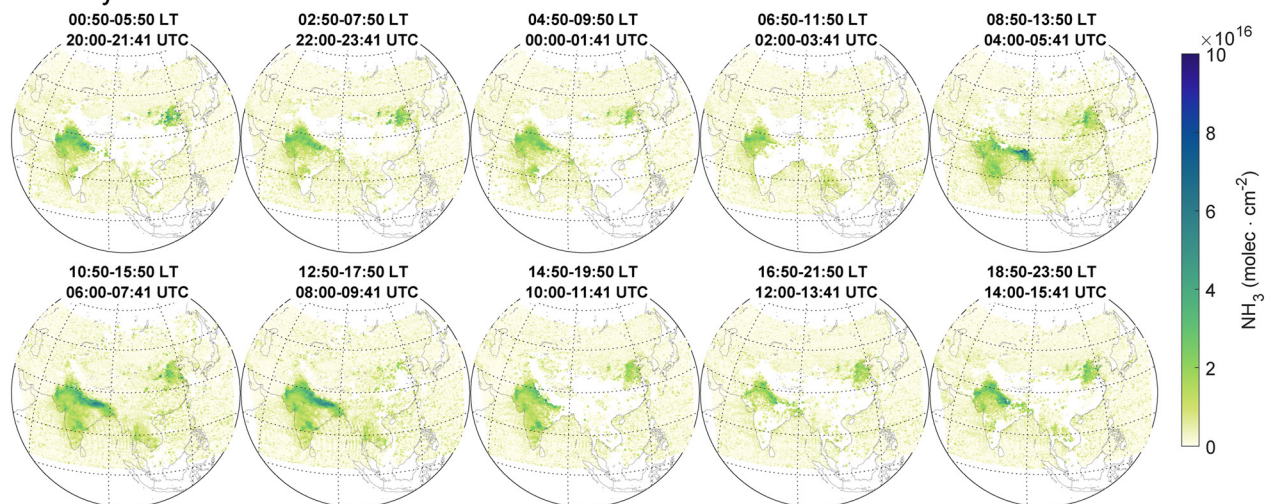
00:50-05:50 LT
20:00-21:41 UTC

02:50-07:50 LT
22:00-23:41 UTC

04:50-09:50 LT
00:00-01:41 UTC

06:50-11:50 LT
02:00-03:41 UTC

08:50-13:50 LT
04:00-05:41 UTC

10:50-15:50 LT
06:00-07:41 UTC

12:50-17:50 LT
08:00-09:41 UTC

14:50-19:50 LT
10:00-11:41 UTC

16:50-21:50 LT
12:00-13:41 UTC

18:50-23:50 LT
14:00-15:41 UTC

$\times 10^{16}$
10
8
6
4
2
0
$NH_3$ (molec · $cm^{-2}$)